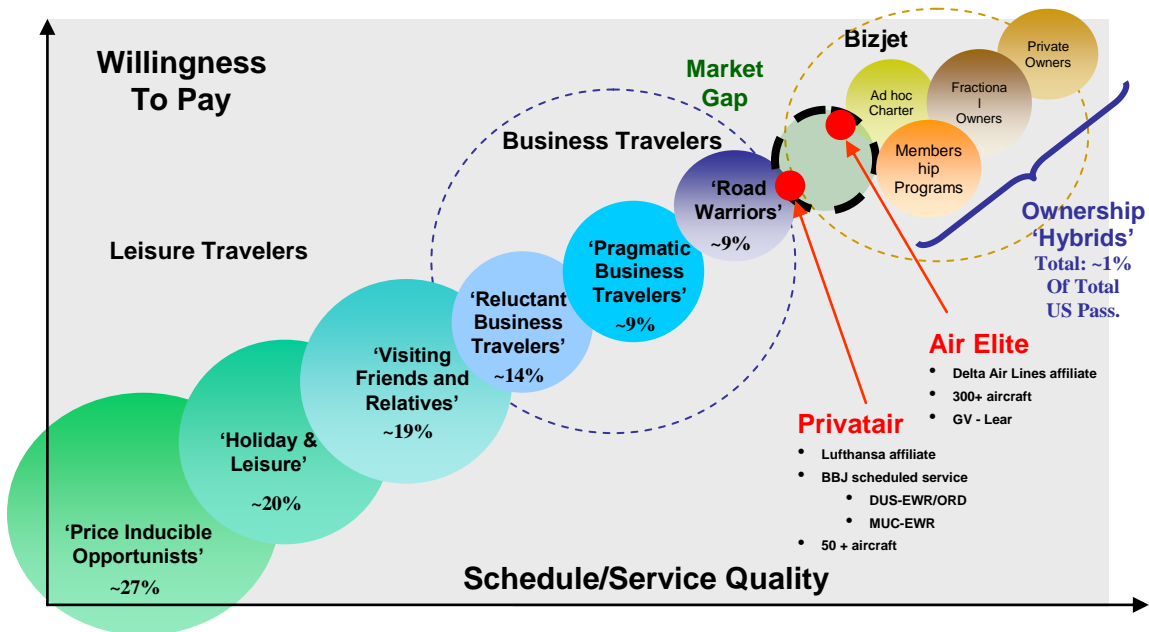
Willingness To Pay

Market Gap

Bizjet

Private Owners

Ad hoc Charter

Fractiona l Owners

Members hip Programs

Business Travelers

Leisure Travelers

'Road Warriors' ~9%

'Pragmatic Business Travelers' ~9%

'Reluctant Business Travelers' ~14%

'Visiting Friends and Relatives' ~19%

'Holiday & Leisure' ~20%

'Price Inducible Opportunists' ~27%

Ownership 'Hybrids' Total: ~1% Of Total US Pass.

Air Elite
• Delta Air Lines affiliate
• 300+ aircraft
• GV - Lear

Privatair
• Lufthansa affiliate
• BBJ scheduled service
  • DUS-EWR/ORD
  • MUC-EWR
• 50 + aircraft

Schedule/Service Quality